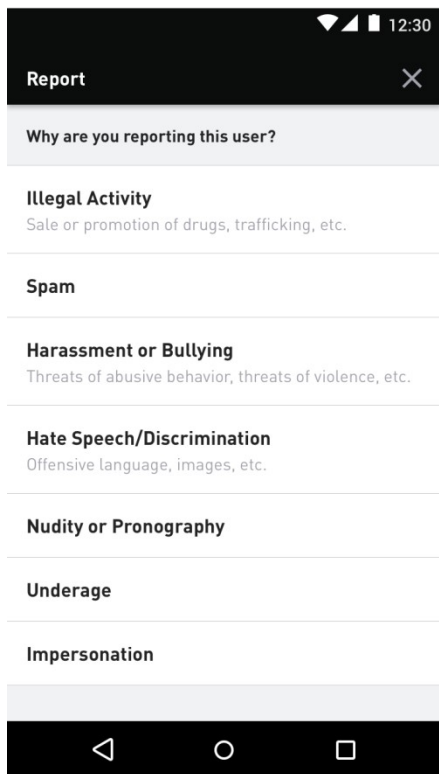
12:30

Report

Why are you reporting this user?

Illegal Activity
Sale or promotion of drugs, trafficking, etc.

Spam

Harassment or Bullying
Threats of abusive behavior, threats of violence, etc.

Hate Speech/Discrimination
Offensive language, images, etc.

Nudity or Pronography

Underage

Impersonation